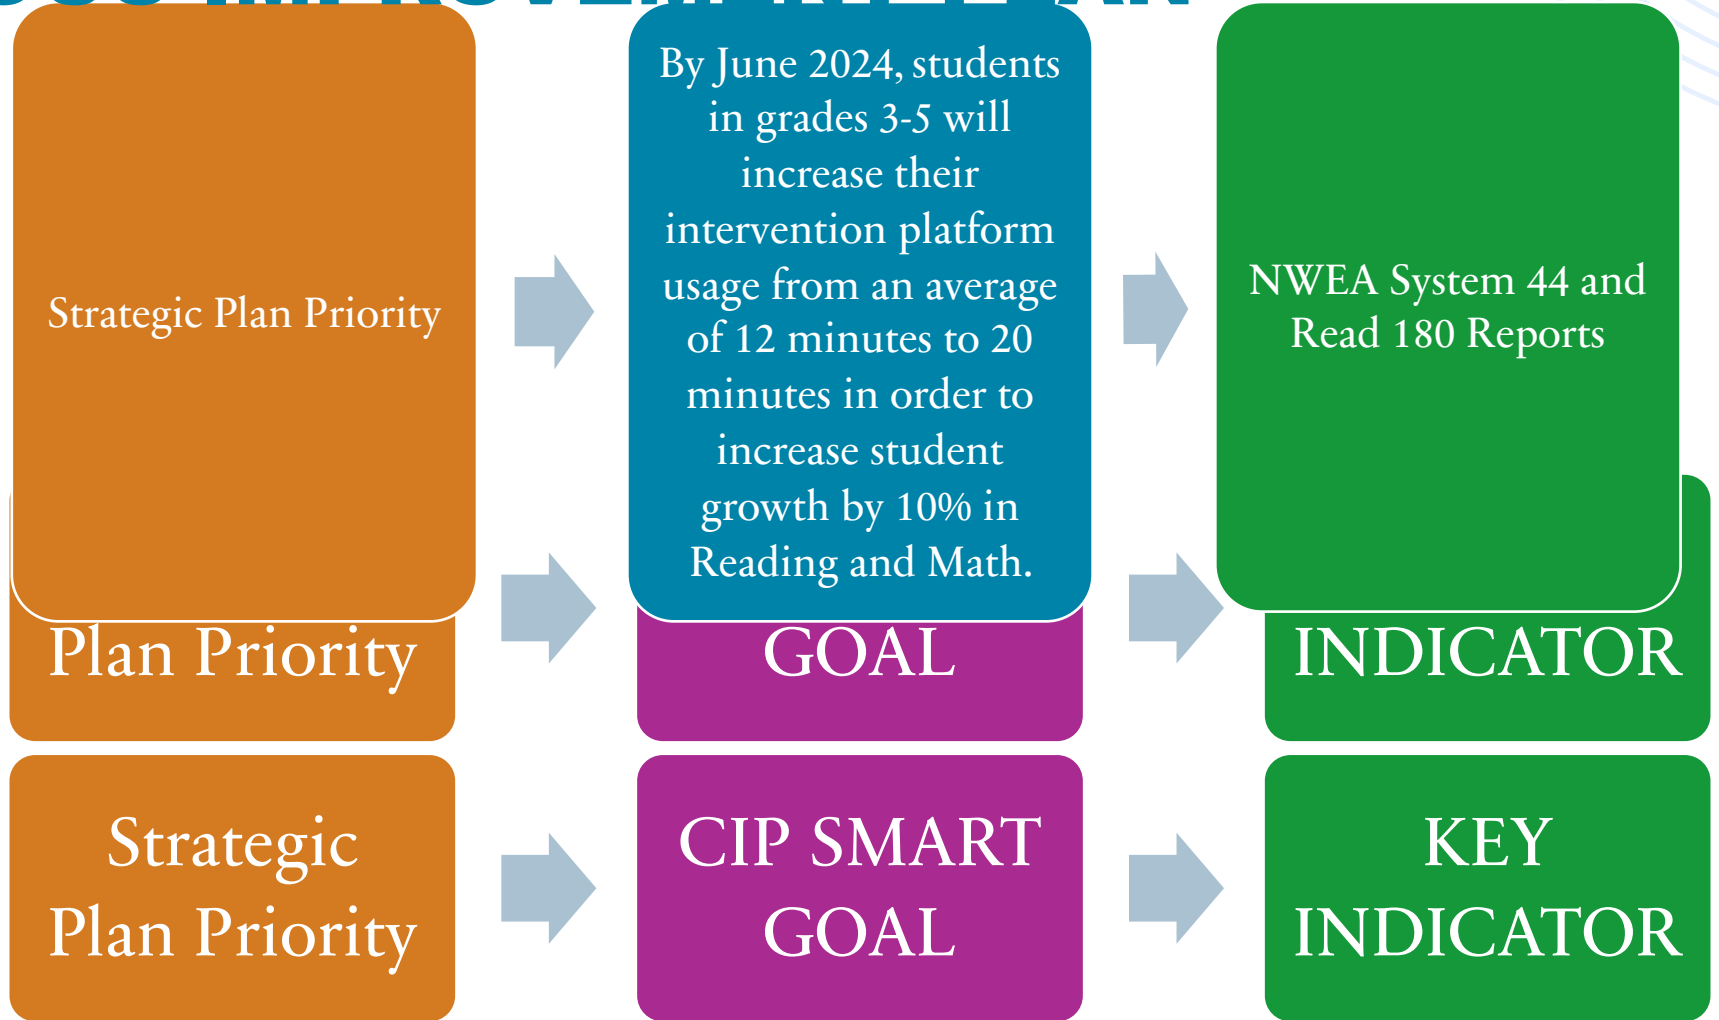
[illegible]

Strategic Plan Priority

By June 2024, students in grades 3-5 will increase their intervention platform usage from an average of 12 minutes to 20 minutes in order to increase student growth by 10% in Reading and Math.

NWEA System 44 and Read 180 Reports

Plan Priority

GOAL

INDICATOR

Strategic Plan Priority

CIP SMART GOAL

KEY INDICATOR